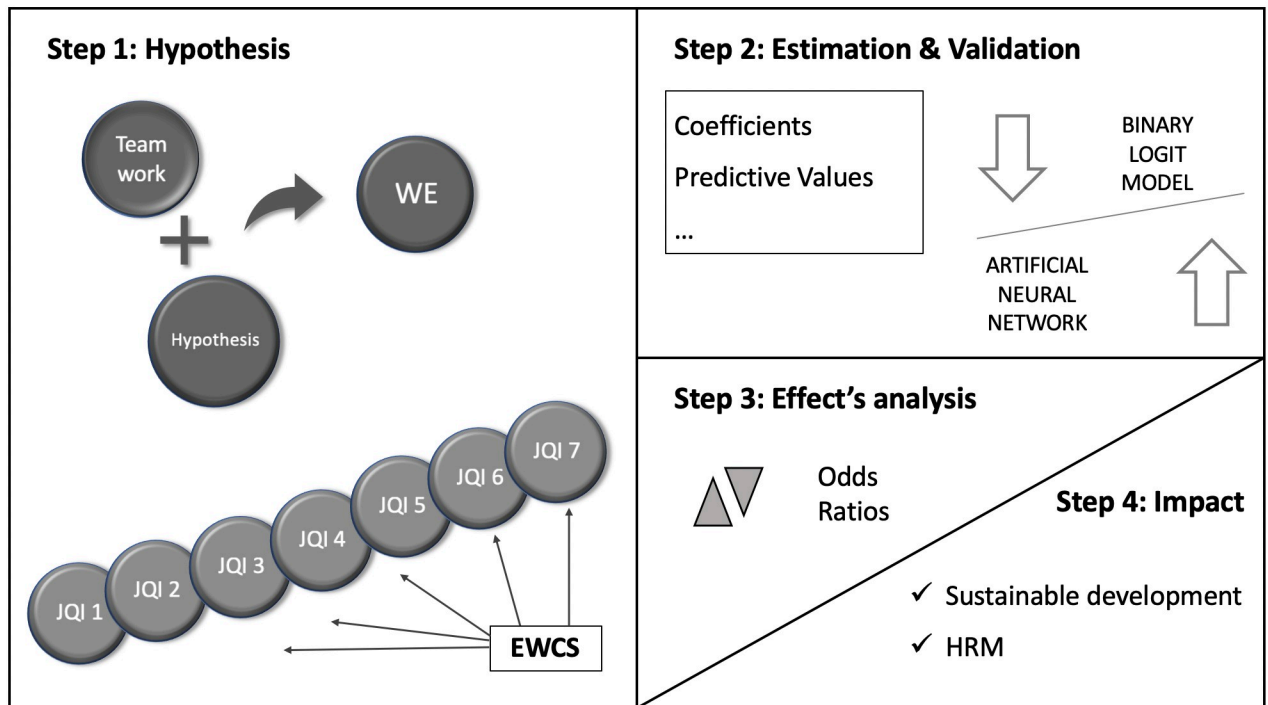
Step 1: Hypothesis

Team work

+

Hypothesis

WE

JQI 1
JQI 2
JQI 3
JQI 4
JQI 5
JQI 6
JQI 7

EWCS

Step 2: Estimation & Validation

Coefficients

Predictive Values

...

BINARY LOGIT MODEL

ARTIFICIAL NEURAL NETWORK

Step 3: Effect's analysis

Odds Ratios

Step 4: Impact

✓ Sustainable development

✓ HRM